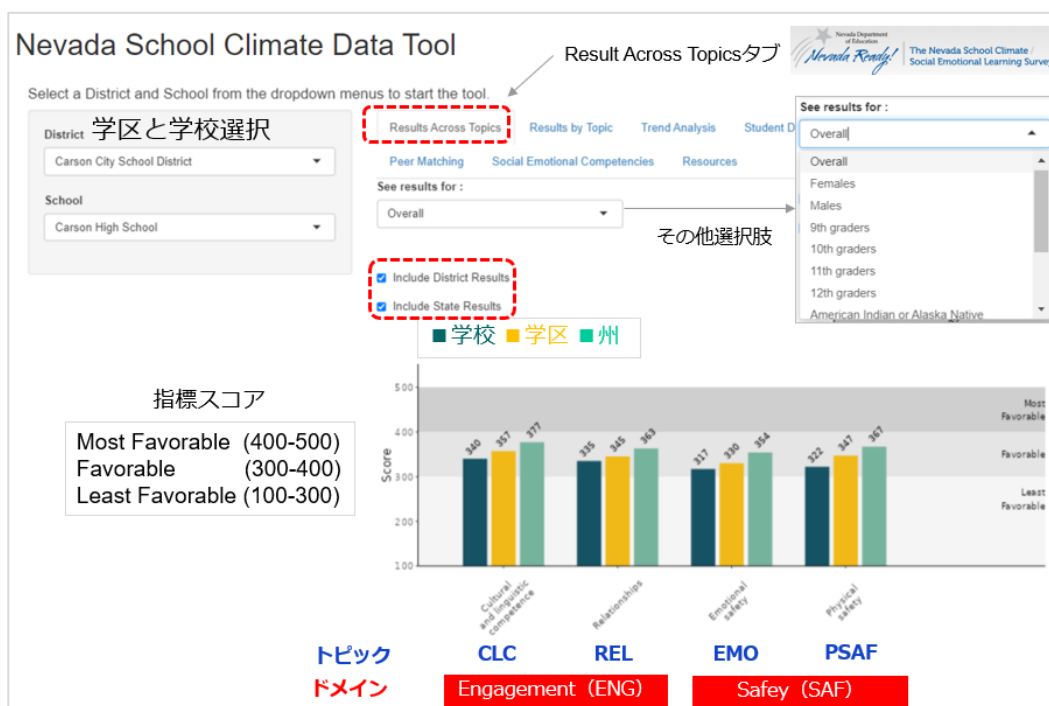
Nevada School Climate Data Tool

Result Across Topicsタブ

Nevada Department of Education Nevada Ready! The Nevada School Climate / Social Emotional Learning Survey

Select a District and School from the dropdown menus to start the tool.

District 学区と学校選択

Carson City School District

School

Carson High School

Results Across Topics  Results by Topic  Trend Analysis  Student D

Peer Matching  Social Emotional Competencies  Resources

See results for :

Overall

その他選択肢

See results for :

Overall

Overall
Females
Males
9th graders
10th graders
11th graders
12th graders
American Indian or Alaska Native

Include District Results

Include State Results

■学校 ■学区 ■州

指標スコア

Most Favorable (400-500)
Favorable (300-400)
Least Favorable (100-300)

| | Cultural and linguistic competence | Relationships | Emotional safety | Physical safety |
|---|---|---|---|---|
| 学校 | 340 | 335 | 317 | 322 |
| 学区 | 357 | 345 | 330 | 347 |
| 州 | 377 | 363 | 354 | 367 |

Score

500 400 300 200 100

Most Favorable

Favorable

Least Favorable

トピック CLC REL EMO PSAF

ドメイン Engagement (ENG) Safey (SAF)